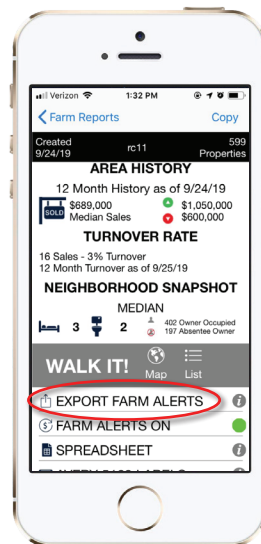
Verizon 1:32 PM

Farm Reports Copy

Created 9/24/19 rc11 599 Properties

AREA HISTORY

12 Month History as of 9/24/19

SOLD $689,000 Median Sales $1,050,000 $600,000

TURNOVER RATE

16 Sales - 3% Turnover
12 Month Turnover as of 9/25/19

NEIGHBORHOOD SNAPSHOT

MEDIAN

3 2 402 Owner Occupied 197 Absentee Owner

WALK IT! Map List

EXPORT FARM ALERTS

FARM ALERTS ON

SPREADSHEET

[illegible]